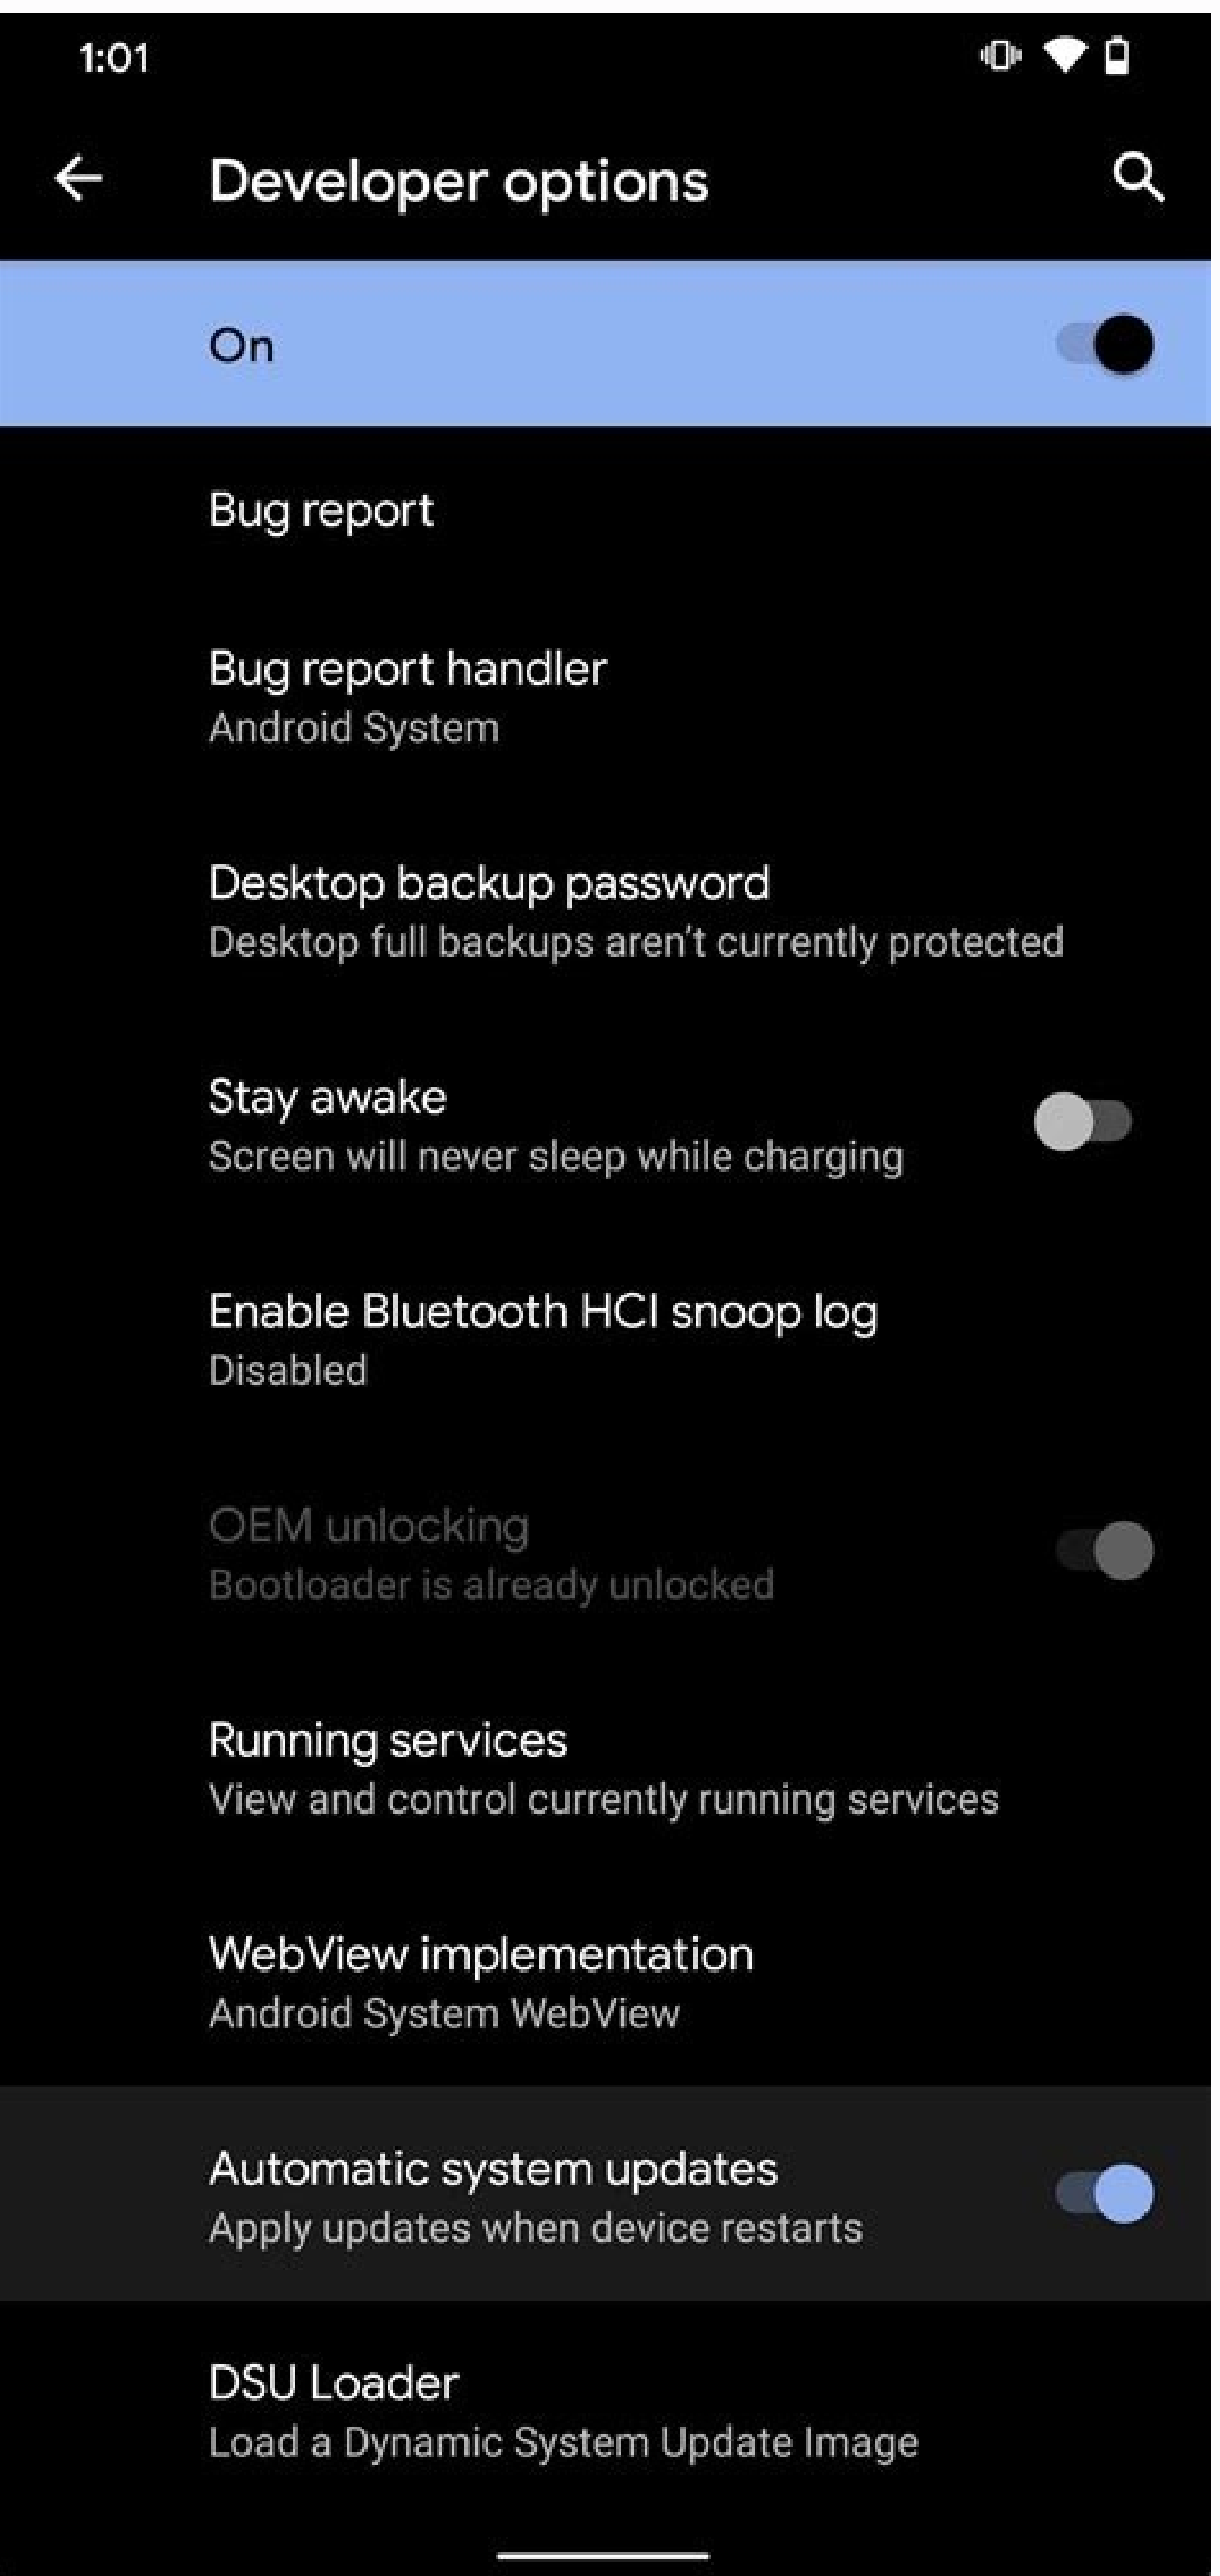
1:01

Developer options

On

Bug report

Bug report handler
Android System

Desktop backup password
Desktop full backups aren't currently protected

Stay awake
Screen will never sleep while charging

Enable Bluetooth HCI snoop log
Disabled

OEM unlocking
Bootloader is already unlocked

Running services
View and control currently running services

WebView implementation
Android System WebView

Automatic system updates
Apply updates when device restarts

DSU Loader
Load a Dynamic System Update Image